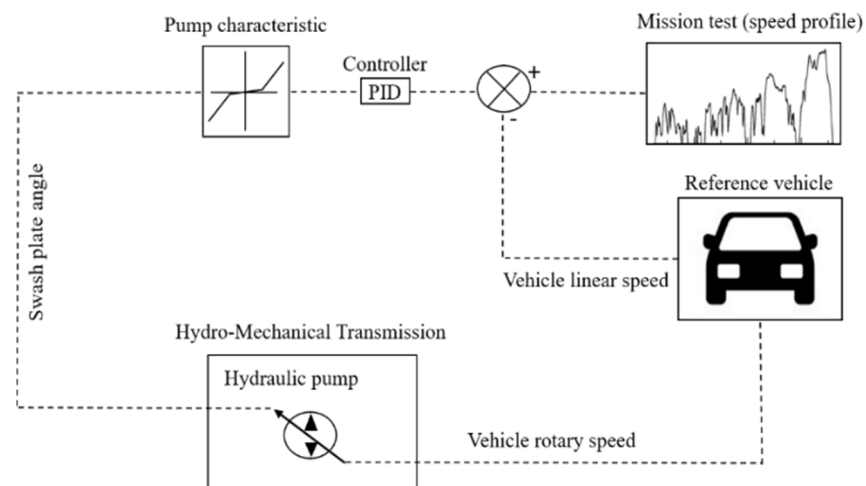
Pump characteristic

Controller

PID

+

-

Mission test (speed profile)

Reference vehicle

Vehicle linear speed

Swash plate angle

Hydro-Mechanical Transmission

Hydraulic pump

Vehicle rotary speed